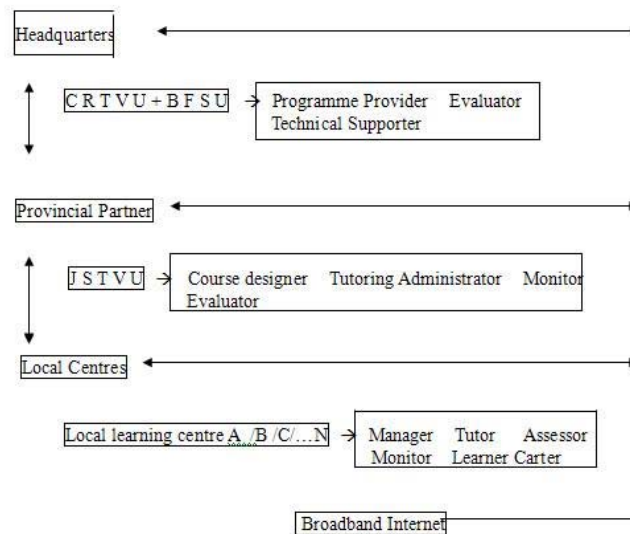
Headquarters

C R T V U + B F S U → Programme Provider Evaluator Technical Supporter

Provincial Partner

J S T V U → Course designer Tutoring Administrator Monitor Evaluator

Local Centres

Local learning centre A /B /C/…N → Manager Tutor Assessor Monitor Learner Carter

Broadband Internet